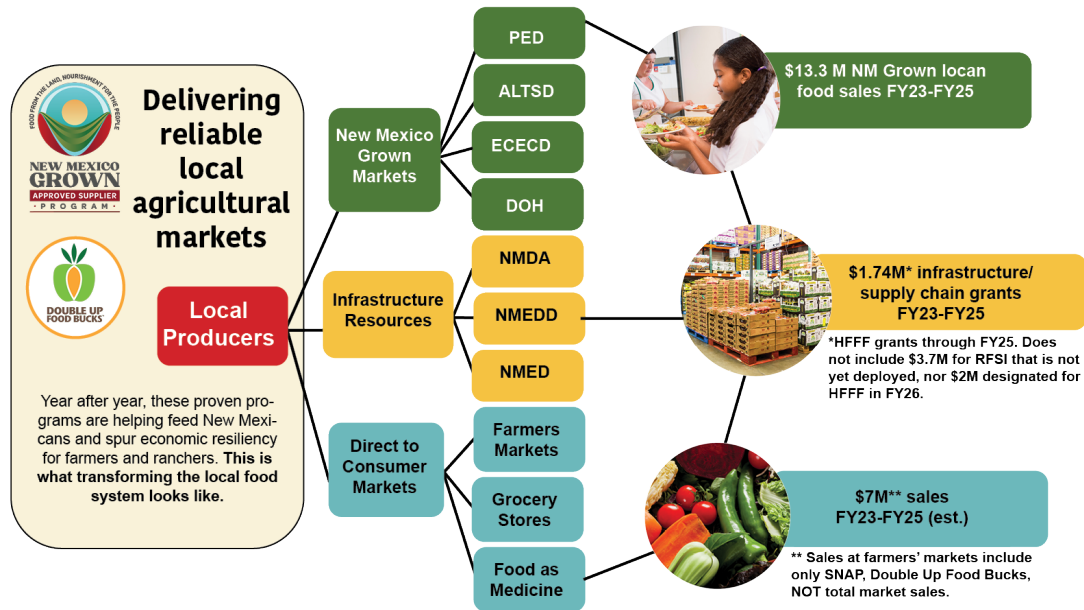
FOOD FROM THE LAND, NOURISHMENT FOR THE PEOPLE

NEW MEXICO GROWN

APPROVED SUPPLIER

PROGRAM

DOUBLE UP FOOD BUCKS

Delivering reliable local agricultural markets

Local Producers

Year after year, these proven programs are helping feed New Mexicans and spur economic resiliency for farmers and ranchers. **This is what transforming the local food system looks like.**

New Mexico Grown Markets

Infrastructure Resources

Direct to Consumer Markets

PED

ALTSD

ECECD

DOH

NMDA

NMEDD

NMED

Farmers Markets

Grocery Stores

Food as Medicine

$13.3 M NM Grown locan food sales FY23-FY25

$1.74M* infrastructure/ supply chain grants FY23-FY25

*HFFF grants through FY25. Does not include $3.7M for RFSI that is not yet deployed, nor $2M designated for HFFF in FY26.

$7M** sales FY23-FY25 (est.)

** Sales at farmers' markets include only SNAP, Double Up Food Bucks, NOT total market sales.